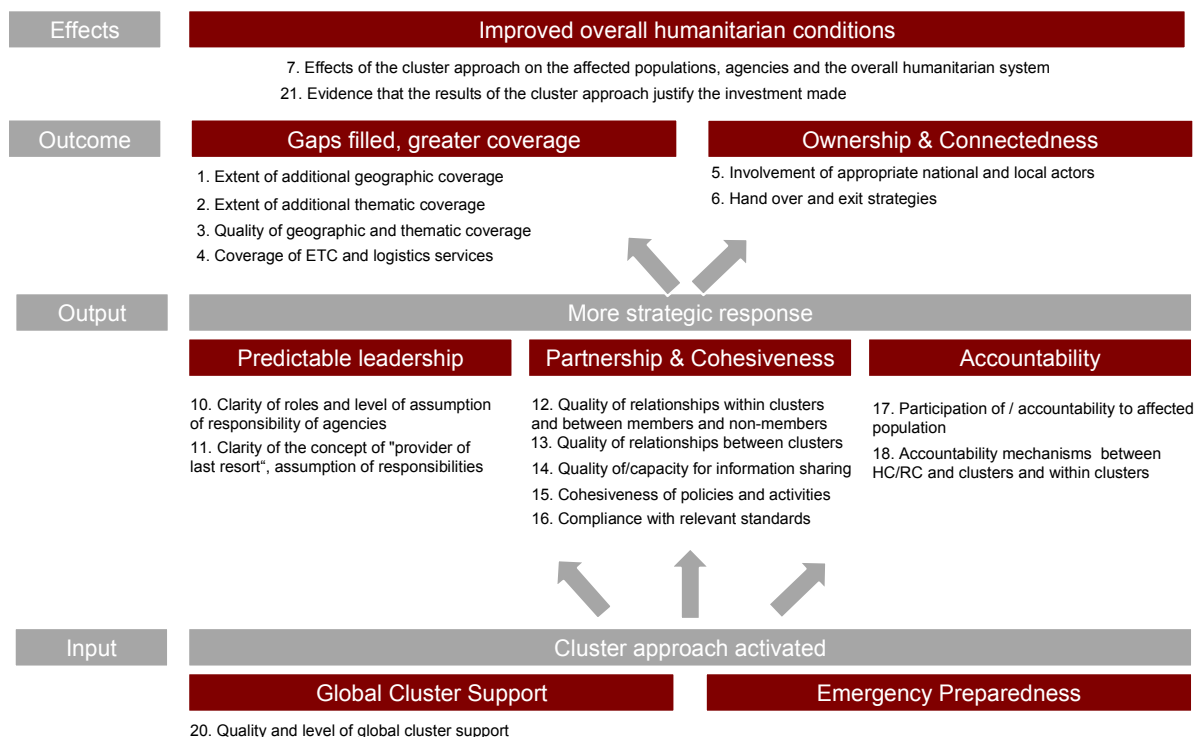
Effects

Improved overall humanitarian conditions

7. Effects of the cluster approach on the affected populations, agencies and the overall humanitarian system

21. Evidence that the results of the cluster approach justify the investment made

Outcome

Gaps filled, greater coverage

1. Extent of additional geographic coverage

2. Extent of additional thematic coverage

3. Quality of geographic and thematic coverage

4. Coverage of ETC and logistics services

Ownership & Connectedness

5. Involvement of appropriate national and local actors

6. Hand over and exit strategies

Output

More strategic response

Predictable leadership

10. Clarity of roles and level of assumption of responsibility of agencies

11. Clarity of the concept of "provider of last resort“, assumption of responsibilities

Partnership & Cohesiveness

12. Quality of relationships within clusters and between members and non-members

13. Quality of relationships between clusters

14. Quality of/capacity for information sharing

15. Cohesiveness of policies and activities

16. Compliance with relevant standards

Accountability

17. Participation of / accountability to affected population

18. Accountability mechanisms between HC/RC and clusters and within clusters

Input

Cluster approach activated

Global Cluster Support

Emergency Preparedness

20. Quality and level of global cluster support